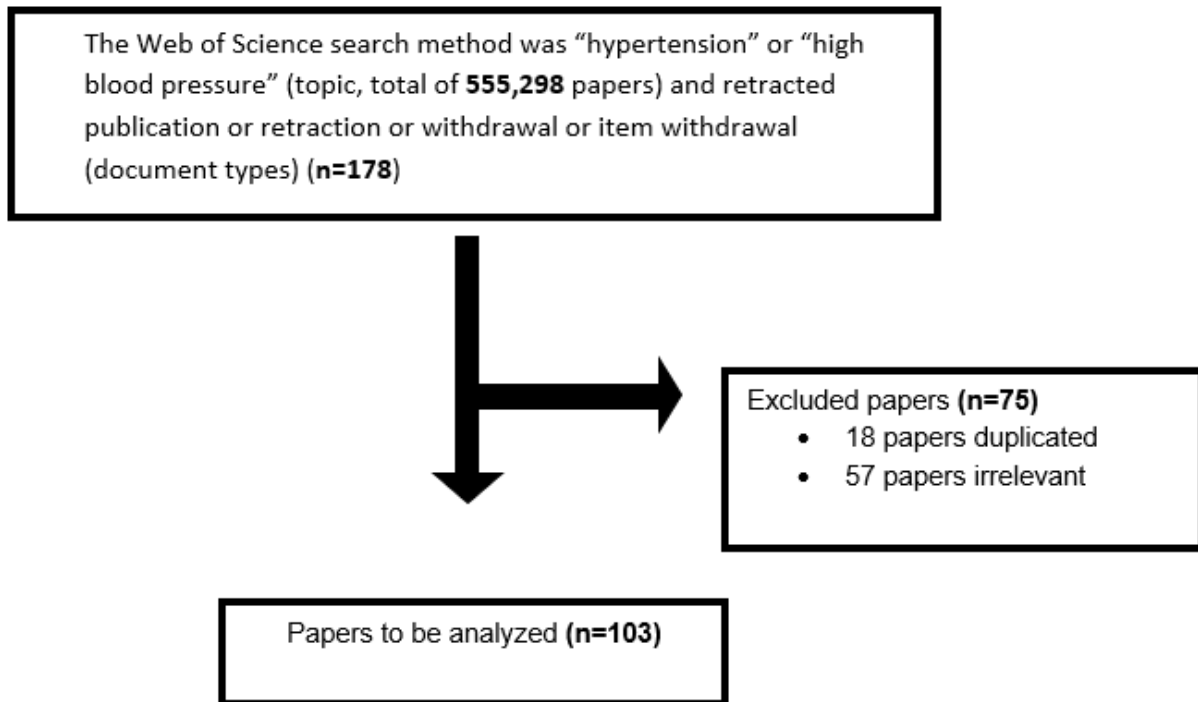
The Web of Science search method was “hypertension” or “high blood pressure” (topic, total of **555,298** papers) and retracted publication or retraction or withdrawal or item withdrawal (document types) (**n=178**)

Excluded papers **(n=75)**
- 18 papers duplicated
- 57 papers irrelevant

Papers to be analyzed **(n=103)**